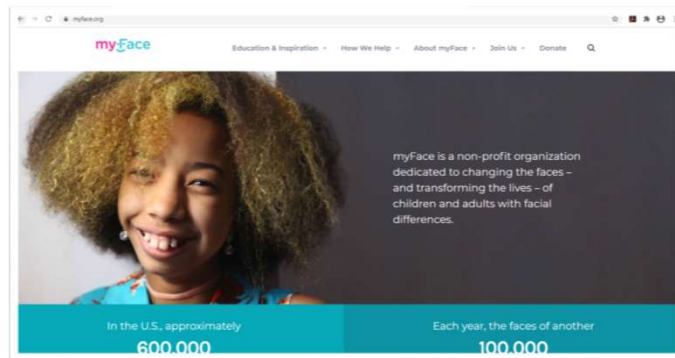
myface.org

myFace

Education & Inspiration ⌄ How We Help ⌄ About myFace ⌄ Join Us ⌄ Donate

myFace is a non-profit organization dedicated to changing the faces – and transforming the lives – of children and adults with facial differences.

In the U.S., approximately

600,000

Each year, the faces of another

100,000